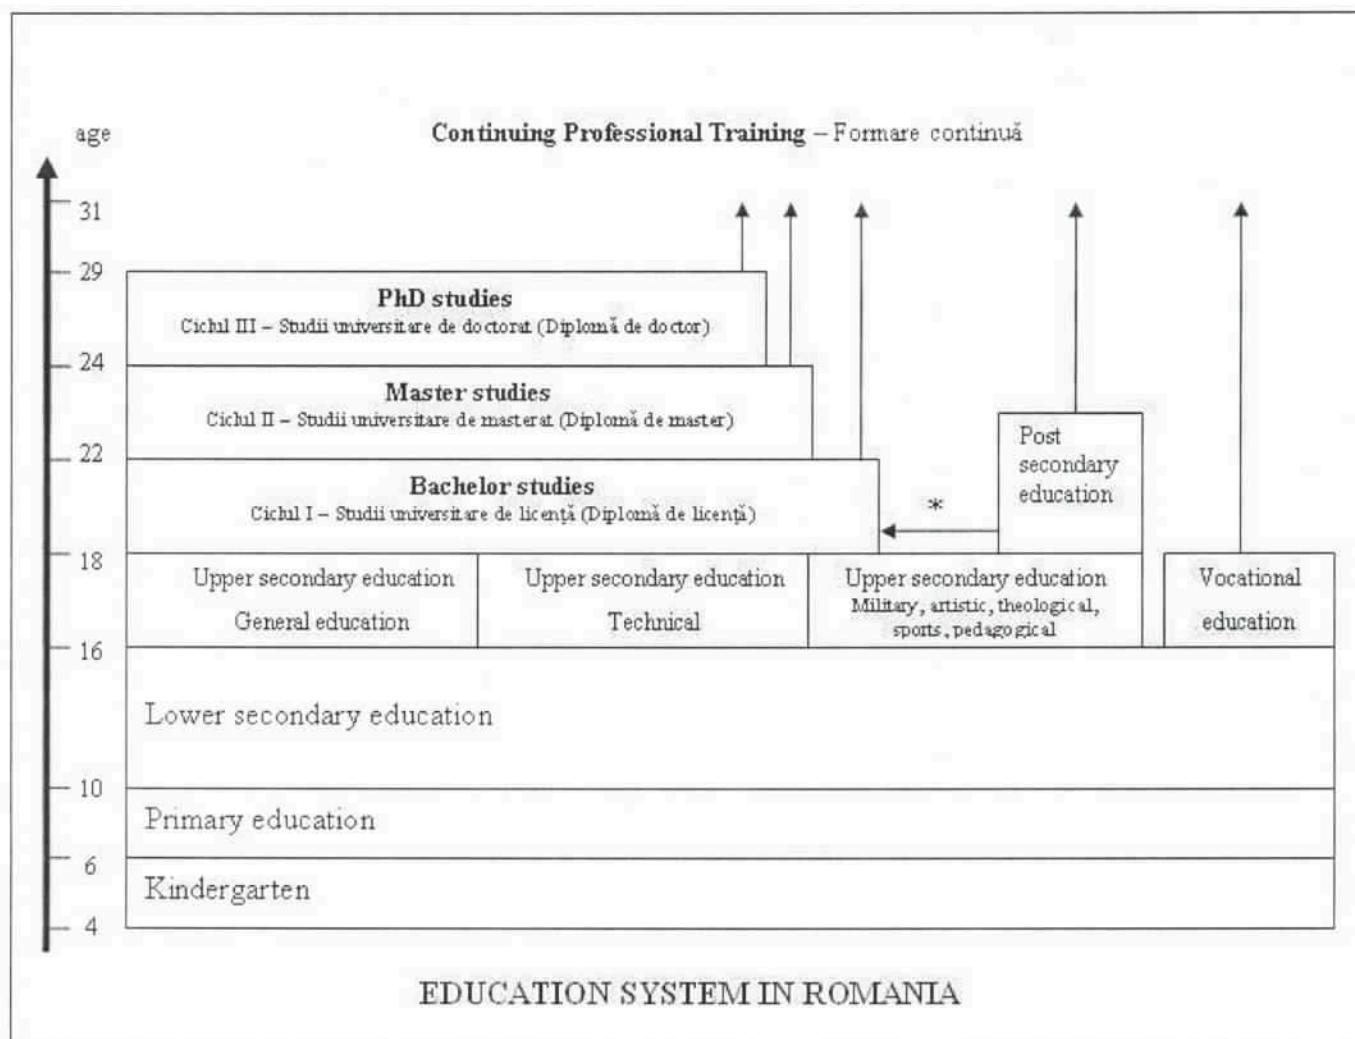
age

**Continuing Professional Training** – Formare continuă

31
29
24
22
18
16
10
6
4

**PhD studies**
Ciclul III – Studii universitare de doctorat (Diplomă de doctor)

**Master studies**
Ciclul II – Studii universitare de masterat (Diplomă de master)

**Bachelor studies**
Ciclul I – Studii universitare de licență (Diplomă de licență)

*

Post secondary education

Upper secondary education
General education

Upper secondary education
Technical

Upper secondary education
Military, artistic, theological, sports, pedagogical

Vocational education

Lower secondary education

Primary education

Kindergarten

EDUCATION SYSTEM IN ROMANIA